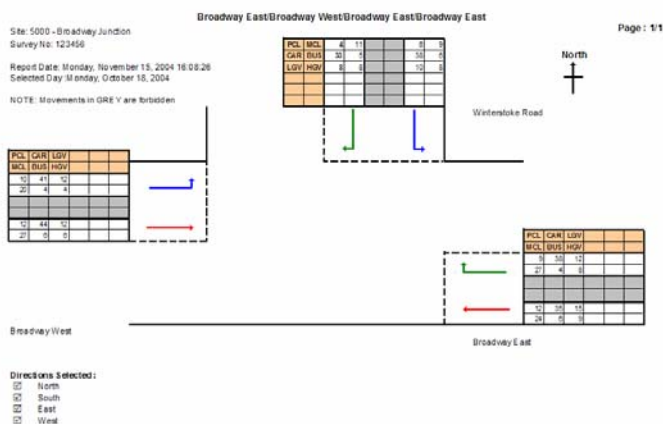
Broadway East/Broadway West/Broadway East/Broadway East

Page : 1/1

Site: 5000 - Broadway Junction
Survey No: 123456

Report Date: Monday, November 15, 2004 16:08:26
Selected Day: Monday, October 18, 2004

NOTE: Movements in GREY are forbidden

| PCL | MCL | 4 | 11 | | | 8 | 9 |
|---|---|---|---|---|---|---|---|
| CAR | BUS | 30 | 5 | | | 38 | 6 |
| LGV | HGV | 8 | 8 | | | 10 | 8 |

North

Winterstoke Road

| PCL | CAR | LGV | | |
|---|---|---|---|---|
| MCL | BUS | HGV | | |
| 10 | 41 | 12 | | |
| 20 | 4 | 4 | | |
| | | | | |
| 12 | 44 | 12 | | |
| 27 | 6 | 6 | | |

| PCL | CAR | LGV | | |
|---|---|---|---|---|
| MCL | BUS | HGV | | |
| 9 | 38 | 12 | | |
| 27 | 4 | 8 | | |
| | | | | |
| 12 | 35 | 15 | | |
| 24 | 5 | 9 | | |

Broadway West

Broadway East

Directions Selected:
☑ North
☑ South
☑ East
☑ West